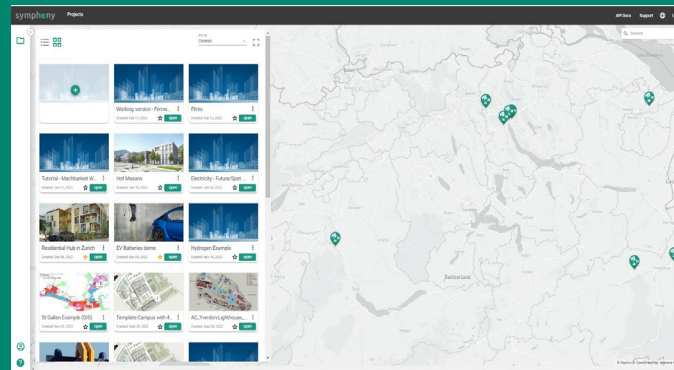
symphony Projects

API Docs Support

Sort by
Created

Search

Working version - Perrier...
Created Feb 11, 2022
open

Films
Created Feb 10, 2022
open

Tutorial - Machbarkeit W...
Created Jan 27, 2022
open

Hof Masans
Created Jan 18, 2022
open

Electricity - Future/Spot ...
Created Jan 20, 2022
open

Residential Hub in Zurich
Created Dec 08, 2022
open

EV Batteries demo
Created Dec 05, 2022
open

Hydrogen Example
Created Nov 18, 2022
open

St Gallen Example (OID)
Created Nov 22, 2022
open

Template Campus with 4...
Created Sept 28, 2022
open

AC_Yverdon-Lighthouse_...
Created Sept 28, 2022
open

Switzerland

© Mapbox © OpenStreetMap Improve this map